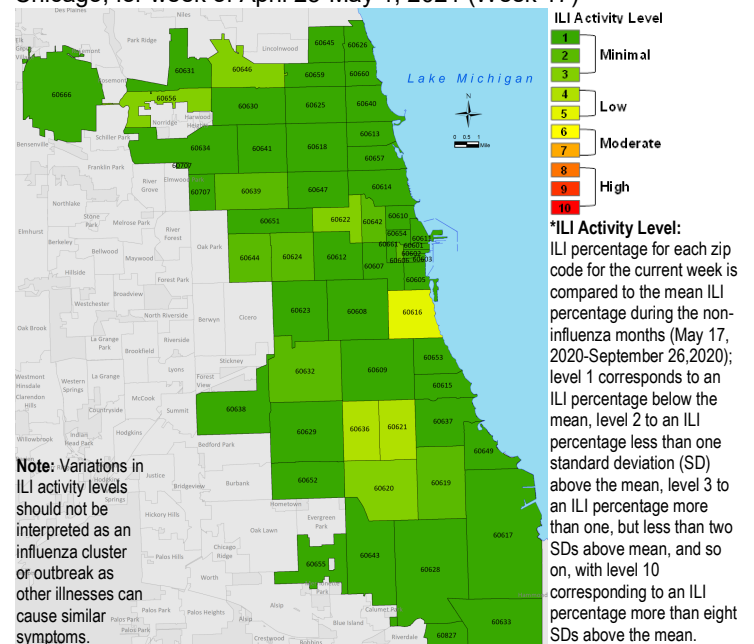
Chicago, for week of April 25-May 1, 2021 (Week 17)

ILI Activity Level
1
2 Minimal
3
4 Low
5
6 Moderate
7
8
9 High
10

Lake Michigan

N

0 0.5 1 Mile

60645 60626 60631 60646 60659 60660 60666 60656 60630 60625 60640 60613 60634 60641 60618 60657 60707 60639 60647 60614 60651 60622 60642 60610 60654 60611 60644 60624 60612 60661 60601 60602 60603 60607 60605 60623 60608 60616 60653 60632 60609 60615 60638 60629 60636 60621 60637 60649 60652 60620 60619 60617 60643 60655 60628 60633 60827 60706 60604 60606

Des Plaines Park Ridge Lincolnwood Rosemont Norridge Harwood Heights Schiller Park Bensenville Franklin Park River Grove Elmwood Park Northlake Stone Park Melrose Park River Forest Oak Park Elmhurst Berkeley Bellwood Maywood Hillside Forest Park Broadview Westchester North Riverside Berwyn Cicero Oak Brook La Grange Park Brookfield Riverside Stickney Lyons Forest View La Grange Western Springs Westmont Hinsdale Clarendon Hills McCook Countryside Summit Indian Head Park Hodgkins Bedford Park Willowbrook Justice Bridgeview Burbank Hickory Hills Hometown Evergreen Park Oak Lawn Palos Hills Chicago Ridge Worth Palos Park Palos Heights Alsip Blue Island Calumet Park Riverdale Crestwood Robbins

Note: Variations in ILI activity levels should not be interpreted as an influenza cluster or outbreak as other illnesses can cause similar symptoms.

*ILI Activity Level:
ILI percentage for each zip code for the current week is compared to the mean ILI percentage during the non-influenza months (May 17, 2020-September 26,2020); level 1 corresponds to an ILI percentage below the mean, level 2 to an ILI percentage less than one standard deviation (SD) above the mean, level 3 to an ILI percentage more than one, but less than two SDs above mean, and so on, with level 10 corresponding to an ILI percentage more than eight SDs above the mean.